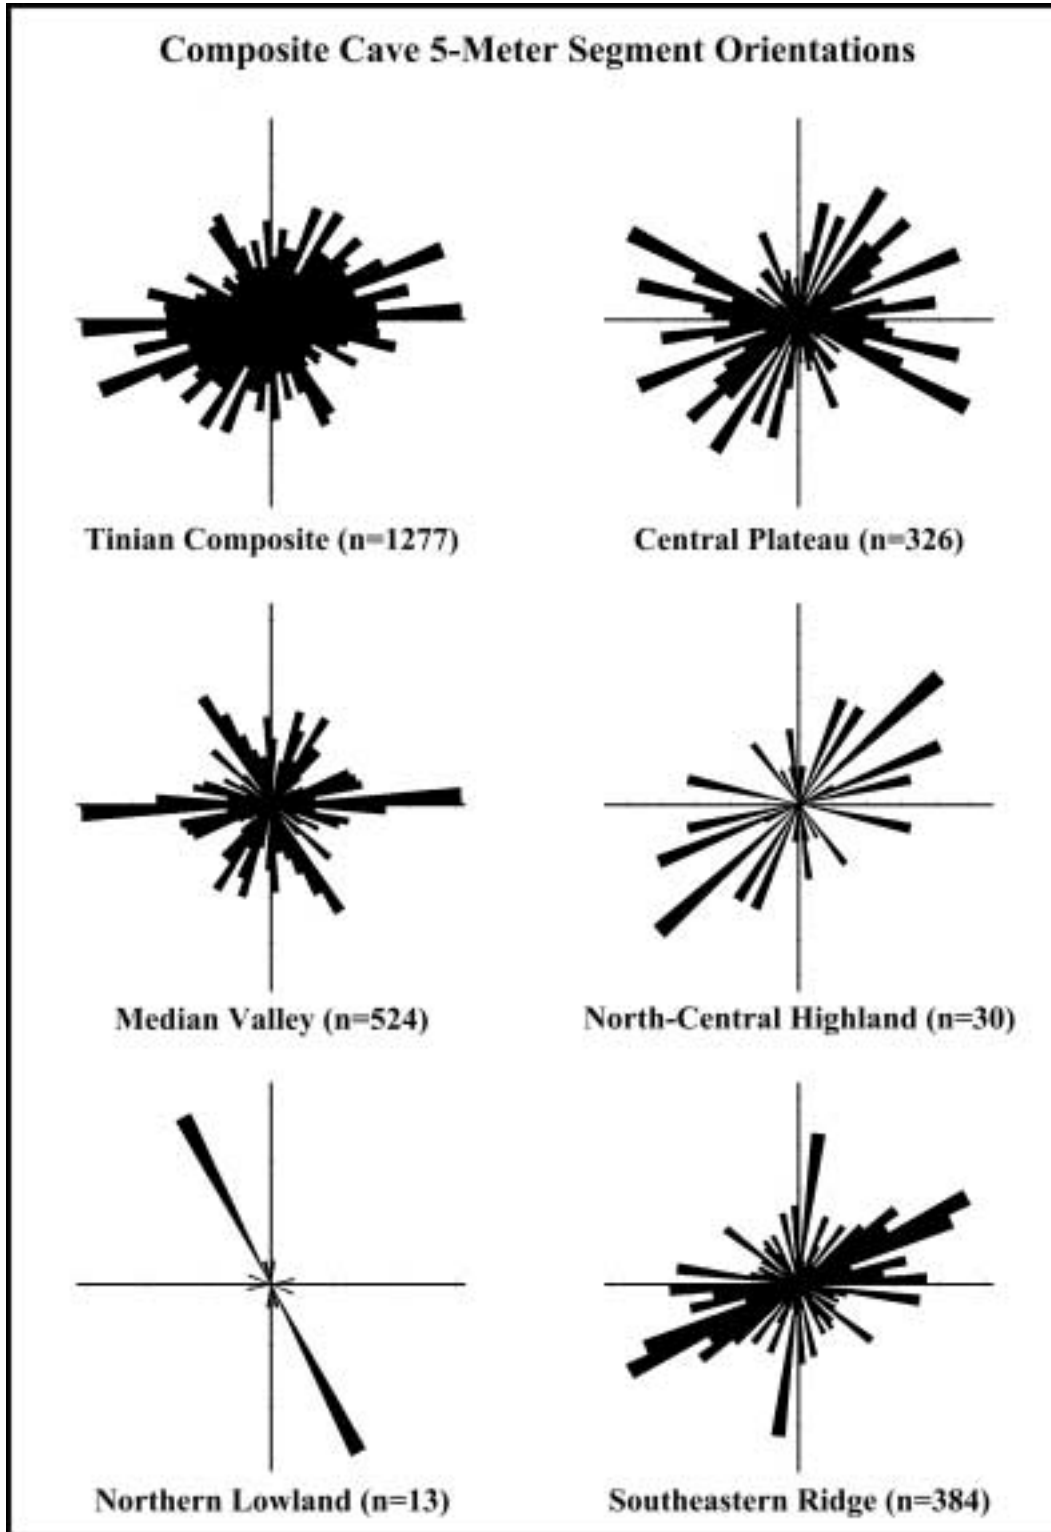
Composite Cave 5-Meter Segment Orientations

Tinian Composite (n=1277)

Central Plateau (n=326)

Median Valley (n=524)

North-Central Highland (n=30)

Northern Lowland (n=13)

Southeastern Ridge (n=384)